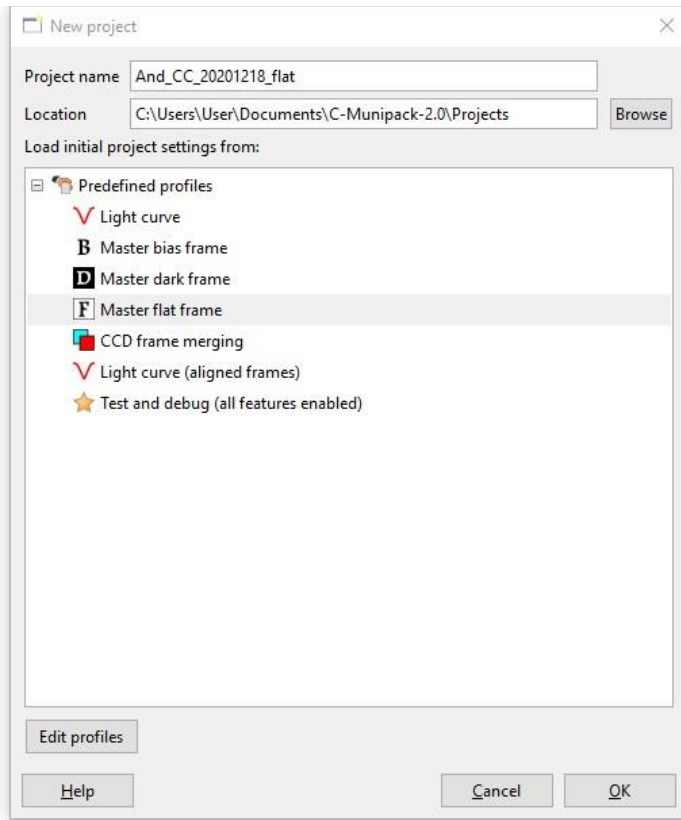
New project

Project name And_CC_20201218_flat

Location C:\Users\User\Documents\C-Munipack-2.0\Projects Browse

Load initial project settings from:

Predefined profiles
V Light curve
B Master bias frame
D Master dark frame
F Master flat frame
CCD frame merging
V Light curve (aligned frames)
Test and debug (all features enabled)

Edit profiles

Help

Cancel

OK